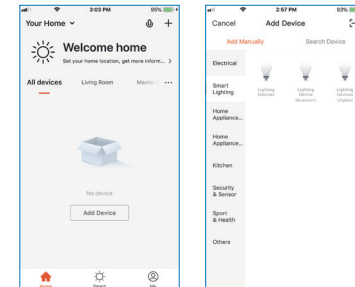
3:03 PM 95%

Your Home

Welcome home

Set your home location, get more inform... >

All devices Living Room Master

No device

Add Device

Home Smart Me

2:57 PM 93%

Cancel Add Device

Add Manually Search Device

Electrical

Smart Lighting

Home Appliance...

Home Appliance...

Kitchen

Security & Sensor

Sport & Health

Others

Lighting Devices

Lighting Device (Bluetooth)

Lighting Device (Zigbee)